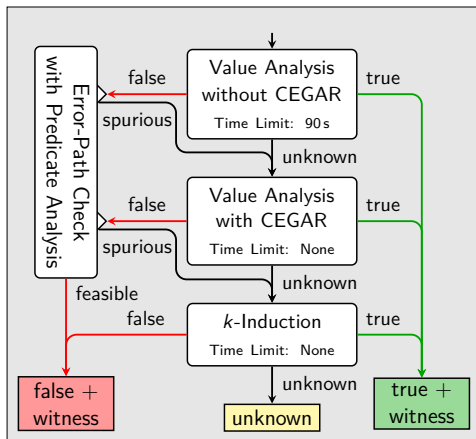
Value Analysis without CEGAR
Time Limit: 90 s

false

true

Error-Path Check with Predicate Analysis

spurious

unknown

Value Analysis with CEGAR
Time Limit: None

false

true

spurious

unknown

feasible

false

$k$-Induction
Time Limit: None

true

unknown

false + witness

unknown

true + witness